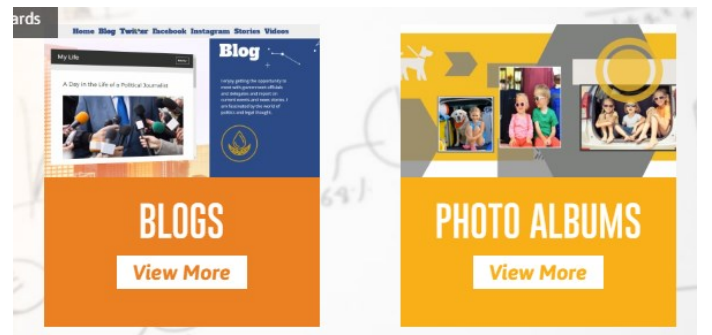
ards

Home Blog Twitter Facebook Instagram Stories Videos

My Life

A Day in the Life of a Political Journalist

Blog

I enjoy getting the opportunity to meet with government officials and delegates and report on current events and news stories. I am fascinated by the world of politics and legal thought.

BLOGS

View More

PHOTO ALBUMS

View More